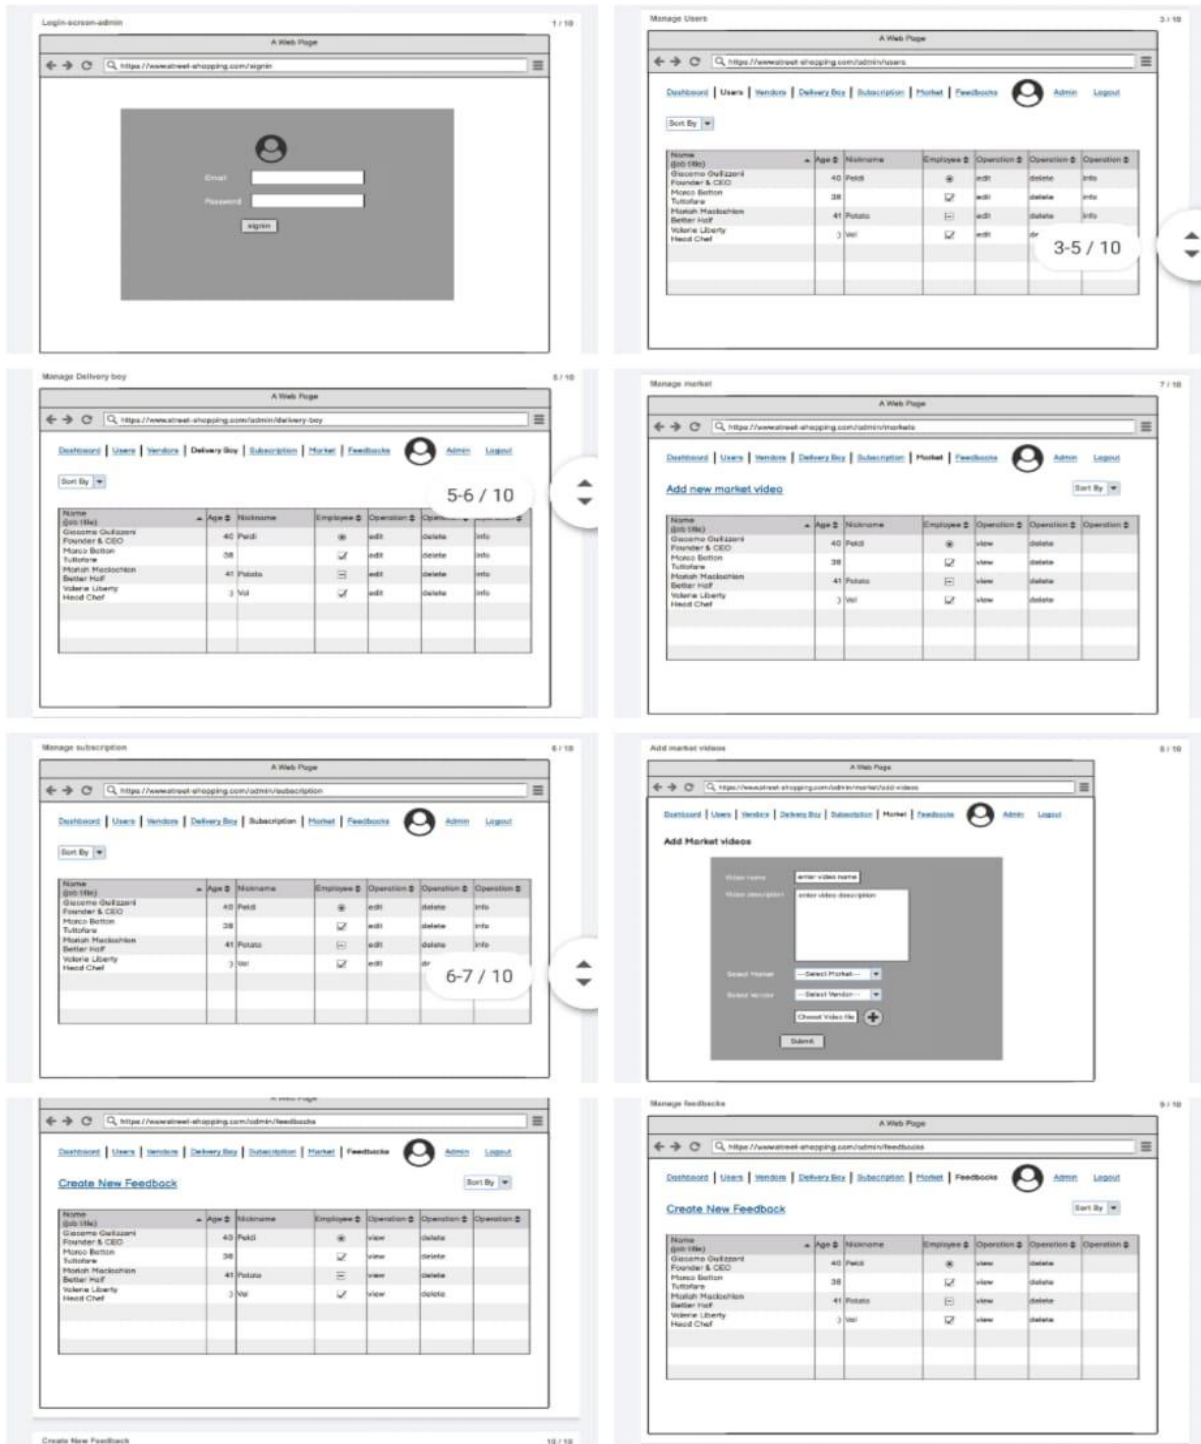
Login-screen-admin 1 / 10

A Web Page

https://www.street-shopping.com/signin

Email
Password
signin

Manage Users 3 / 10

A Web Page

https://www.street-shopping.com/admin/users

Dashboard | Users | Vendors | Delivery Boy | Subscription | Market | Feedbacks Admin Logout

Sort By

| Name (job title) | Age | Nickname | Employee | Operation | Operation | Operation |
|---|---|---|---|---|---|---|
| Giacomo Guilizzoni Founder & CEO | 40 | Peldi | | edit | delete | info |
| Marco Botton Tuttofare | 38 | | | edit | delete | info |
| Mariah Maclachlan Better Half | 41 | Patata | | edit | delete | info |
| Valerie Liberty Head Chef | 3 | Val | | edit | de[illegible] | |

3-5 / 10

Manage Delivery boy 5 / 10

A Web Page

https://www.street-shopping.com/admin/delivery-boy

Dashboard | Users | Vendors | Delivery Boy | Subscription | Market | Feedbacks Admin Logout

Sort By

5-6 / 10

| Name (job title) | Age | Nickname | Employee | Operation | Operation | Operation |
|---|---|---|---|---|---|---|
| Giacomo Guilizzoni Founder & CEO | 40 | Peldi | | edit | delete | info |
| Marco Botton Tuttofare | 38 | | | edit | delete | info |
| Mariah Maclachlan Better Half | 41 | Patata | | edit | delete | info |
| Valerie Liberty Head Chef | 3 | Val | | edit | delete | info |

Manage market 7 / 10

A Web Page

https://www.street-shopping.com/admin/markets

Dashboard | Users | Vendors | Delivery Boy | Subscription | Market | Feedbacks Admin Logout

Add new market video Sort By

| Name (job title) | Age | Nickname | Employee | Operation | Operation | Operation |
|---|---|---|---|---|---|---|
| Giacomo Guilizzoni Founder & CEO | 40 | Peldi | | view | delete | |
| Marco Botton Tuttofare | 38 | | | view | delete | |
| Mariah Maclachlan Better Half | 41 | Patata | | view | delete | |
| Valerie Liberty Head Chef | 3 | Val | | view | delete | |

Manage subscription 6 / 10

A Web Page

https://www.street-shopping.com/admin/subscription

Dashboard | Users | Vendors | Delivery Boy | Subscription | Market | Feedbacks Admin Logout

Sort By

| Name (job title) | Age | Nickname | Employee | Operation | Operation | Operation |
|---|---|---|---|---|---|---|
| Giacomo Guilizzoni Founder & CEO | 40 | Peldi | | edit | delete | info |
| Marco Botton Tuttofare | 38 | | | edit | delete | info |
| Mariah Maclachlan Better Half | 41 | Patata | | edit | delete | info |
| Valerie Liberty Head Chef | 3 | Val | | edit | de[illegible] | |

6-7 / 10

Add market videos 8 / 10

A Web Page

https://www.street-shopping.com/admin/market/add-videos

Dashboard | Users | Vendors | Delivery Boy | Subscription | Market | Feedbacks Admin Logout

Add Market videos

Video name enter video name
Video description enter video description
Select Market --Select Market--
Select Vendor --Select Vendor--
Choose Video file
Submit

A Web Page

https://www.street-shopping.com/admin/feedbacks

Dashboard | Users | Vendors | Delivery Boy | Subscription | Market | Feedbacks Admin Logout

Create New Feedback Sort By

| Name (job title) | Age | Nickname | Employee | Operation | Operation | Operation |
|---|---|---|---|---|---|---|
| Giacomo Guilizzoni Founder & CEO | 40 | Peldi | | view | delete | |
| Marco Botton Tuttofare | 38 | | | view | delete | |
| Mariah Maclachlan Better Half | 41 | Patata | | view | delete | |
| Valerie Liberty Head Chef | 3 | Val | | view | delete | |

Create New Feedback 10 / 10

Manage feedbacks 9 / 10

A Web Page

https://www.street-shopping.com/admin/feedbacks

Dashboard | Users | Vendors | Delivery Boy | Subscription | Market | Feedbacks Admin Logout

Create New Feedback Sort By

| Name (job title) | Age | Nickname | Employee | Operation | Operation | Operation |
|---|---|---|---|---|---|---|
| Giacomo Guilizzoni Founder & CEO | 40 | Peldi | | view | delete | |
| Marco Botton Tuttofare | 38 | | | view | delete | |
| Mariah Maclachlan Better Half | 41 | Patata | | view | delete | |
| Valerie Liberty Head Chef | 3 | Val | | view | delete | |